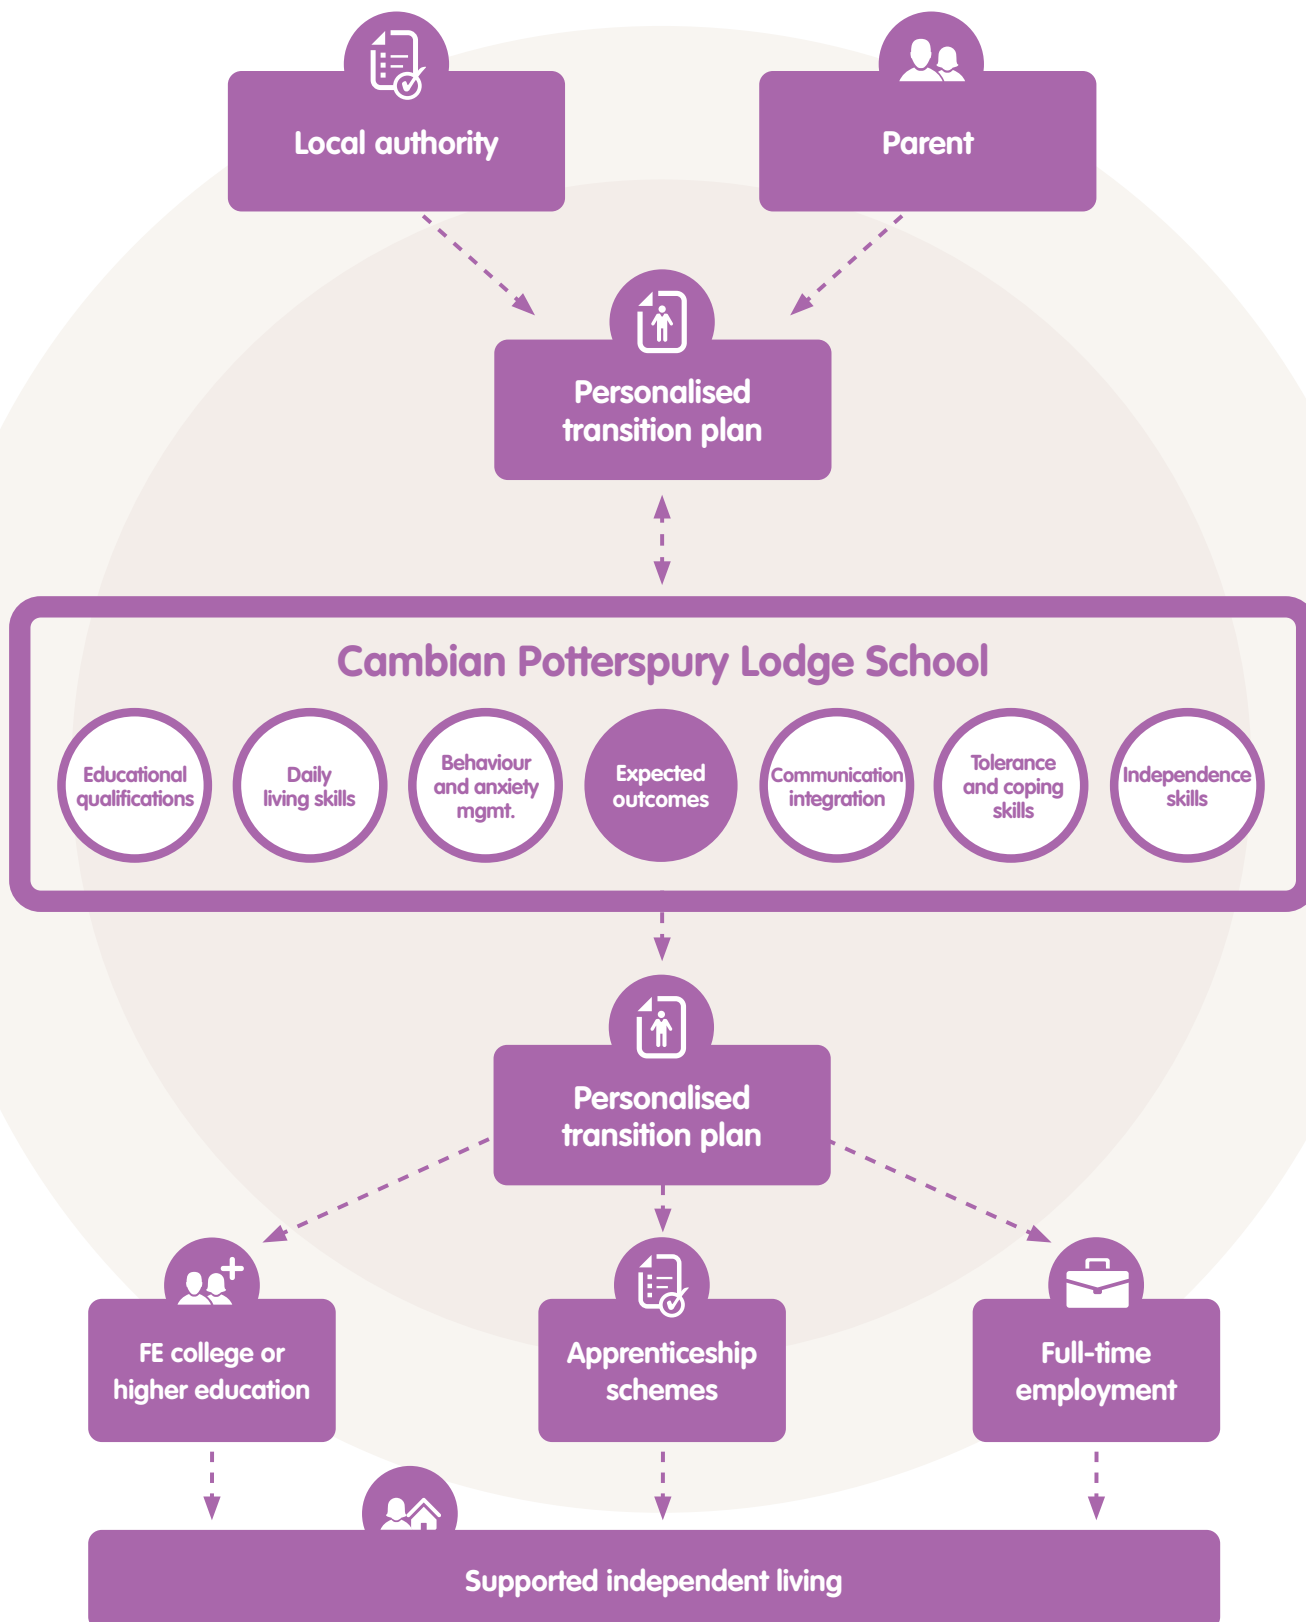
Local authority

Parent

Personalised transition plan

Cambian Potterspury Lodge School

Educational qualifications

Daily living skills

Behaviour and anxiety mgmt.

Expected outcomes

Communication integration

Tolerance and coping skills

Independence skills

Personalised transition plan

FE college or higher education

Apprenticeship schemes

Full-time employment

Supported independent living